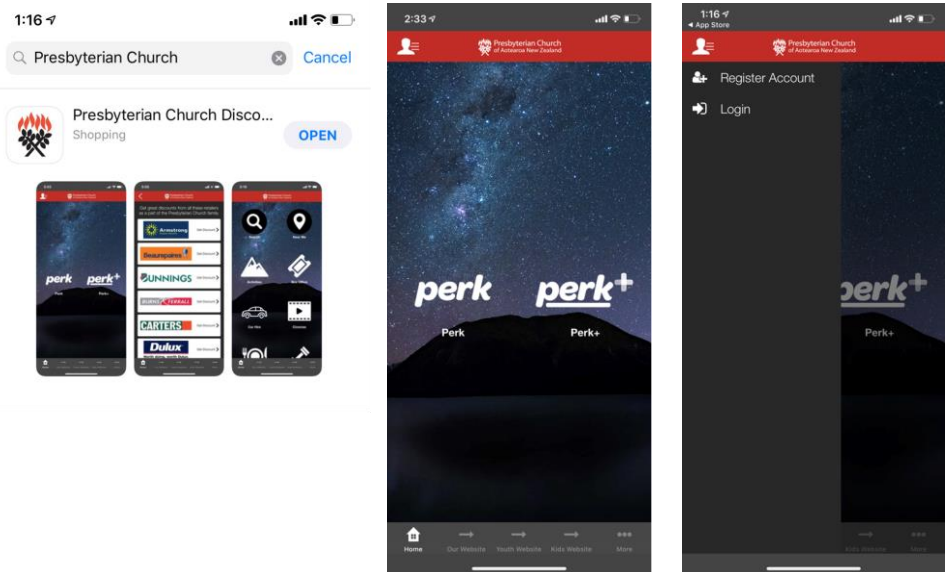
1:16

Presbyterian Church

Cancel

Presbyterian Church Disco...

Shopping

OPEN

perk

perk+

Armstrong

Beaurepaires

BUNNINGS

BURNS & FERRALL

CARTERS

Dulux

2:33

Presbyterian Church of Aotearoa New Zealand

perk

Perk

perk+

Perk+

Home

Our Website

Youth Website

Kids Website

More

1:16

◂ App Store

Presbyterian Church of Aotearoa New Zealand

Register Account

Login

perk+

Perk+

Kids Website

More